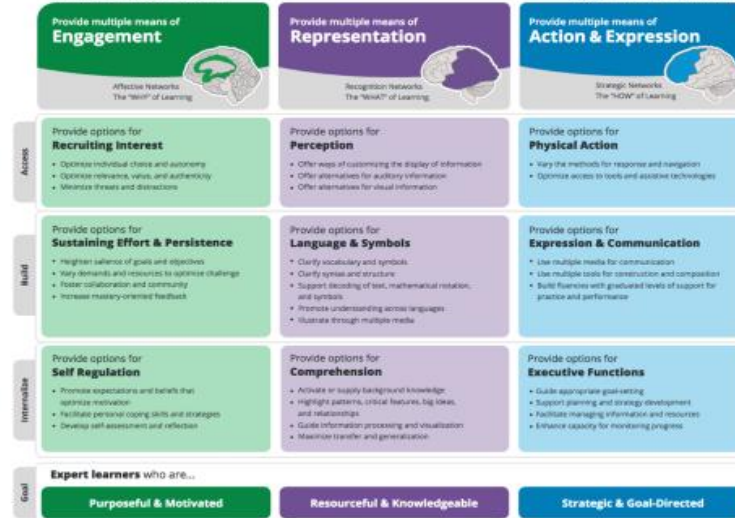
Provide multiple means of
Engagement

Affective Networks
The "WHY" of Learning

Provide multiple means of
Representation

Recognition Networks
The "WHAT" of Learning

Provide multiple means of
Action & Expression

Strategic Networks
The "HOW" of Learning

Access

Provide options for
Recruiting Interest
• Optimize individual choice and autonomy
• Optimize relevance, value, and authenticity
• Minimize threats and distractions

Provide options for
Perception
• Offer ways of customizing the display of information
• Offer alternatives for auditory information
• Offer alternatives for visual information

Provide options for
Physical Action
• Vary the methods for response and navigation
• Optimize access to tools and assistive technologies

Build

Provide options for
Sustaining Effort & Persistence
• Heighten salience of goals and objectives
• Vary demands and resources to optimize challenge
• Foster collaboration and community
• Increase mastery-oriented feedback

Provide options for
Language & Symbols
• Clarify vocabulary and symbols
• Clarify syntax and structure
• Support decoding of text, mathematical notation, and symbols
• Promote understanding across languages
• Illustrate through multiple media

Provide options for
Expression & Communication
• Use multiple media for communication
• Use multiple tools for construction and composition
• Build fluencies with graduated levels of support for practice and performance

Internalize

Provide options for
Self Regulation
• Promote expectations and beliefs that optimize motivation
• Facilitate personal coping skills and strategies
• Develop self-assessment and reflection

Provide options for
Comprehension
• Activate or supply background knowledge
• Highlight patterns, critical features, big ideas, and relationships
• Guide information processing and visualization
• Maximize transfer and generalization

Provide options for
Executive Functions
• Guide appropriate goal-setting
• Support planning and strategy development
• Facilitate managing information and resources
• Enhance capacity for monitoring progress

Goal

Expert learners who are...

Purposeful & Motivated

Resourceful & Knowledgeable

Strategic & Goal-Directed